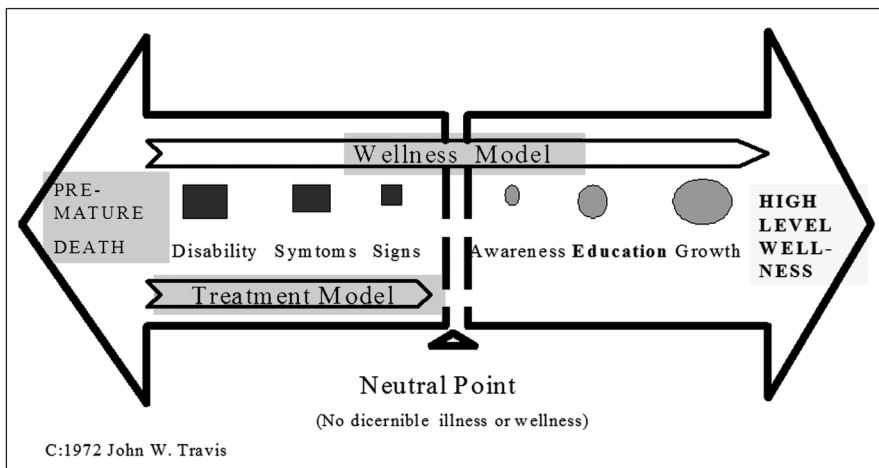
Wellness Model

PRE-MATURE DEATH

Disability Symtoms Signs

Awareness **Education** Growth

HIGH LEVEL WELL-NESS

Treatment Model

Neutral Point

(No dicernible illness or wellness)

C:1972 John W. Travis